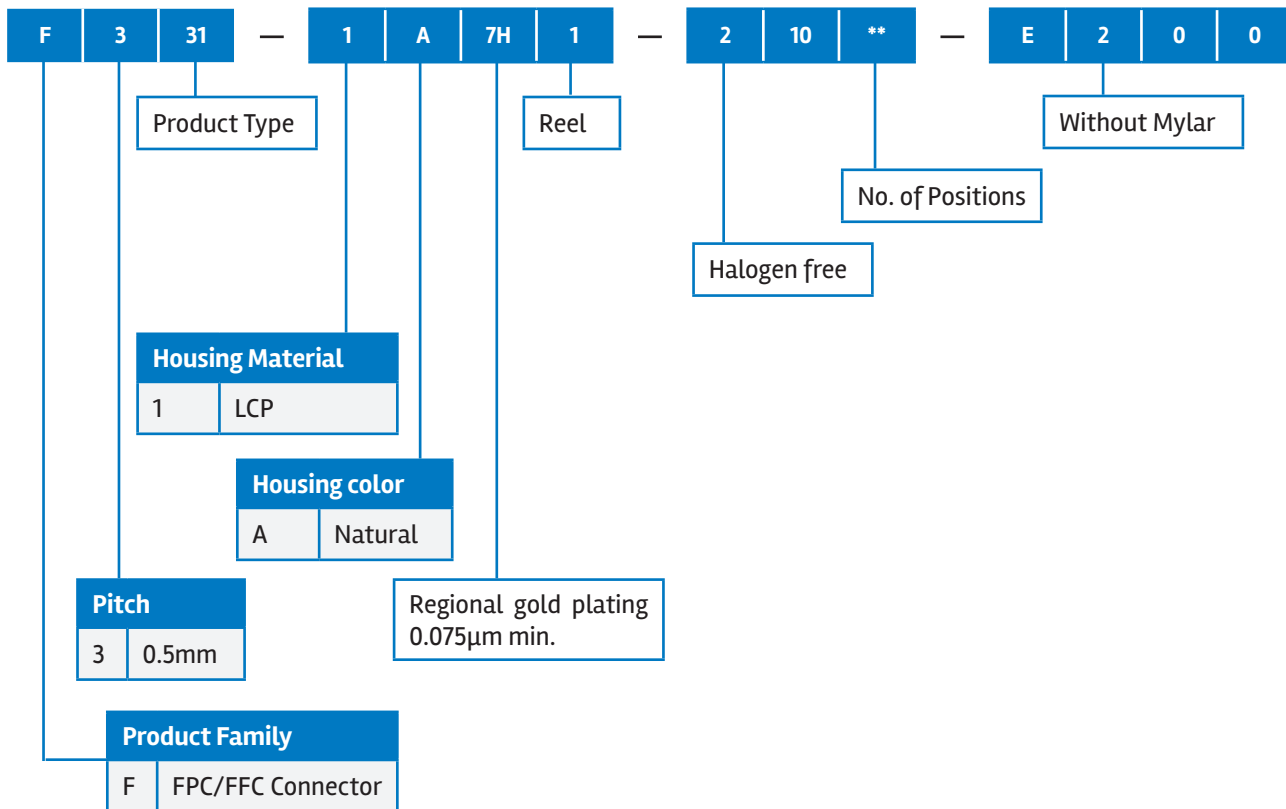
| F | 3 | 31 | — | 1 | A | 7H | 1 | — | 2 | 10 | ** | — | E | 2 | 0 | 0 |
|---|---|---|---|---|---|---|---|---|---|---|---|---|---|---|---|---|

Product Type

Reel

Without Mylar

No. of Positions

Halogen free

| Housing Material | |
|---|---|
| 1 | LCP |

| Housing color | |
|---|---|
| A | Natural |

Regional gold plating 0.075μm min.

| Pitch | |
|---|---|
| 3 | 0.5mm |

| Product Family | |
|---|---|
| F | FPC/FFC Connector |